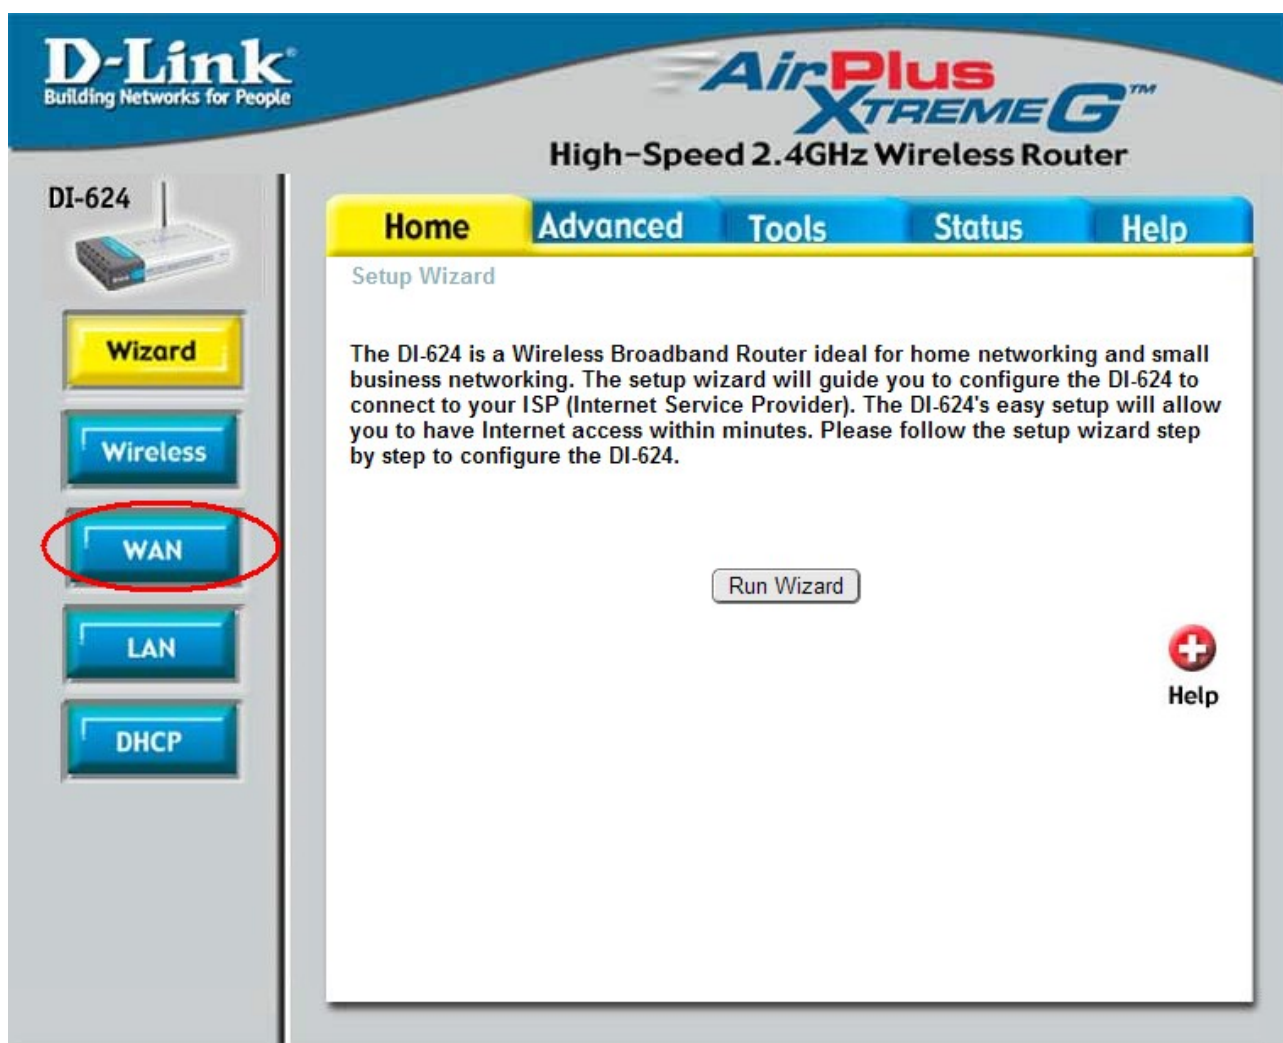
D-Link®
Building Networks for People

AirPlus XtremeG™
High-Speed 2.4GHz Wireless Router

DI-624

Wizard
Wireless
WAN
LAN
DHCP

Home
Advanced
Tools
Status
Help

Setup Wizard

The DI-624 is a Wireless Broadband Router ideal for home networking and small business networking. The setup wizard will guide you to configure the DI-624 to connect to your ISP (Internet Service Provider). The DI-624's easy setup will allow you to have Internet access within minutes. Please follow the setup wizard step by step to configure the DI-624.

Run Wizard

Help